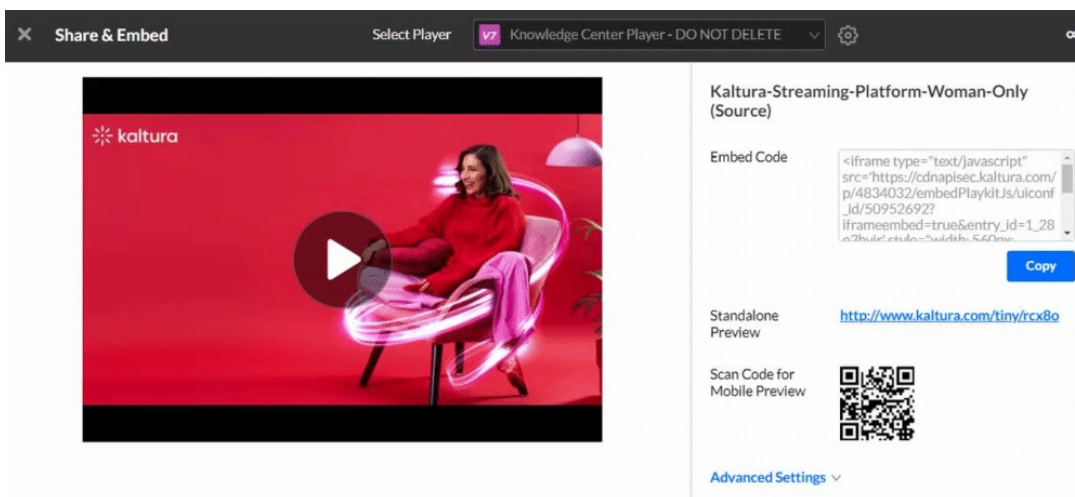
× Share & Embed

Select Player V7 Knowledge Center Player - DO NOT DELETE

kaltura

Kaltura-Streaming-Platform-Woman-Only (Source)

Embed Code

<iframe type="text/javascript" src='https://cdnapisec.kaltura.com/p/4834032/embedPlaykitJs/uiconf_id/50952692?iframeembed=true&entry_id=1_28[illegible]

Copy

Standalone Preview

http://www.kaltura.com/tiny/rcx8o

Scan Code for Mobile Preview

Advanced Settings